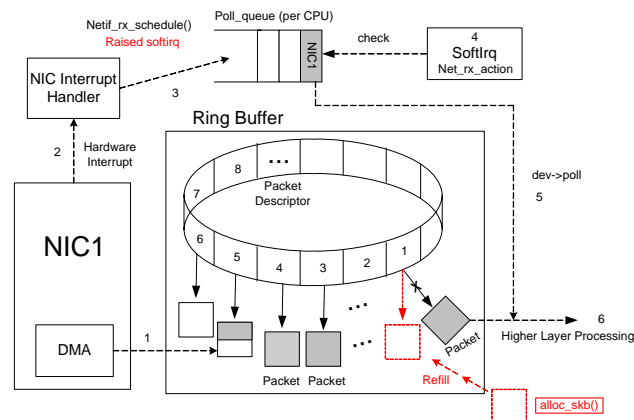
Netif_rx_schedule()
Raised softirq
Poll_queue (per CPU)
NIC1
check
4
SoftIrq
Net_rx_action
NIC Interrupt Handler
3
Ring Buffer
2
Hardware Interrupt
dev->poll
5
8
...
7
Packet Descriptor
6
5
4
3
2
1
NIC1
...
6
Higher Layer Processing
DMA
1
...
Packet
Packet
Packet
Refill
alloc_skb()